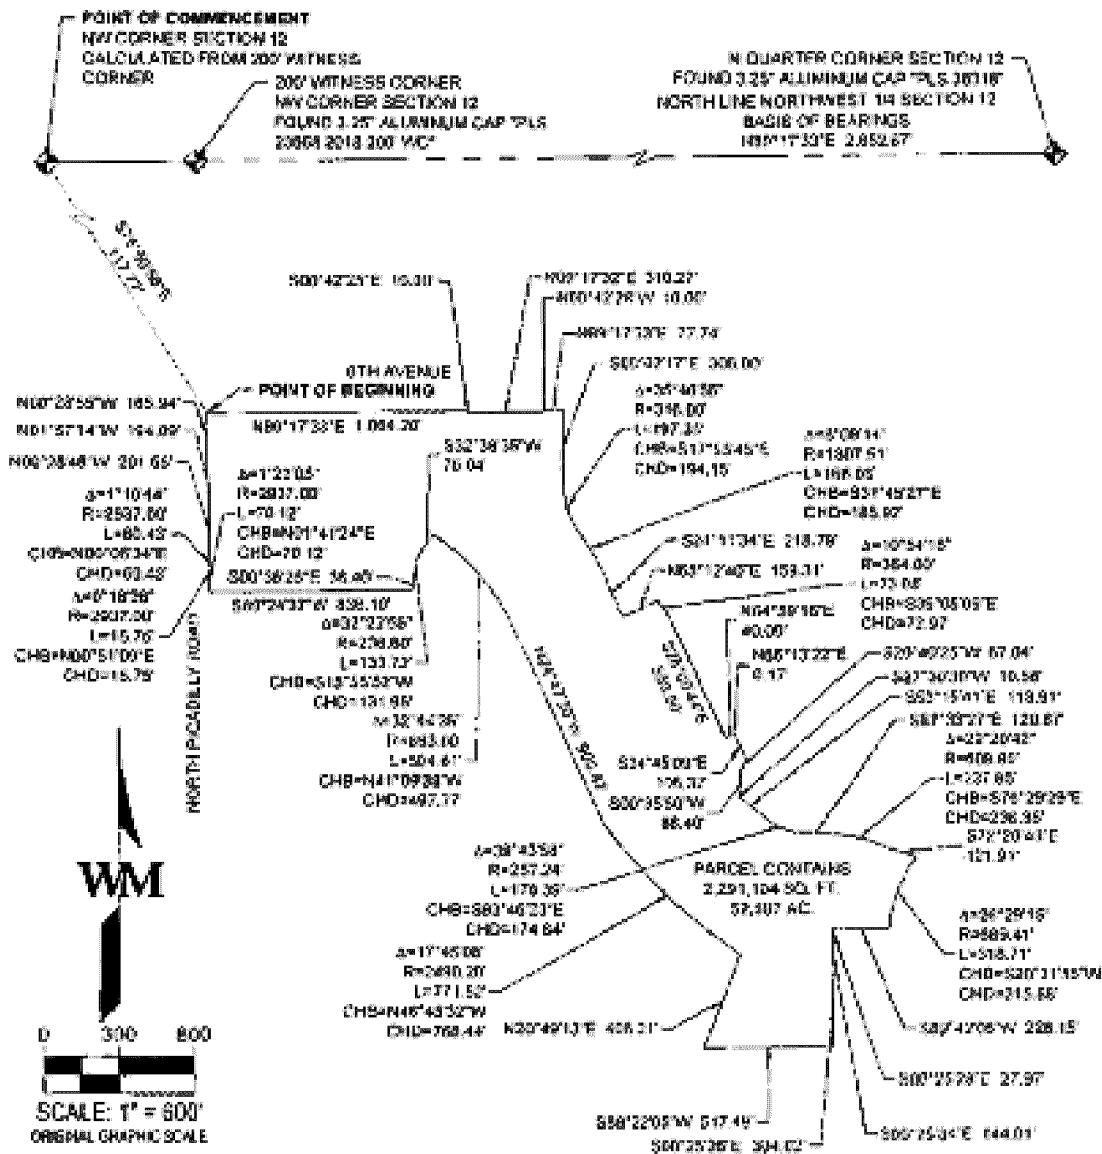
POINT OF COMMENCEMENT
NW CORNER SECTION 12
CALCULATED FROM 200' WITNESS CORNER

200' WITNESS CORNER
NW CORNER SECTION 12
FOUND 3.25" ALUMINUM CAP "PLS 23508 2018 200' WC"

N QUARTER CORNER SECTION 12
FOUND 3.25" ALUMINUM CAP "PLS 38318"
NORTH LINE NORTHWEST 1/4 SECTION 12
BASIS OF BEARINGS
N89°17'33"E 2,652.67'

S16°30'56"E 117.77'

S00°42'27"E 15.30'
N00°17'32"E 310.27'
N00°42'28"W 10.00'
N89°17'33"E 77.74'
S00°42'17"E 306.00'

6TH AVENUE
POINT OF BEGINNING
N89°17'33"E 1,084.20'

N00°23'55"W 165.94'
N01°57'14"W 194.09'
N00°28'46"W 201.65'

Δ=35°40'55"
R=315.00'
L=197.35'
CHB=S17°53'45"E
CHD=194.15'

Δ=8°08'14"
R=1307.51'
L=185.85'
CHB=S31°49'27"E
CHD=185.90'

S32°38'38"W 70.04'

Δ=1°22'05"
R=2937.00'
L=70.12'
CHB=N01°41'24"E
CHD=70.12'

Δ=1°10'44"
R=2537.50'
L=85.43'
CHB=N00°05'34"E
CHD=83.43'

Δ=0°18'28"
R=2937.00'
L=15.76'
CHB=N00°51'00"E
CHD=15.75'

S00°38'28"E 38.40'
S89°24'33"W 838.10'

S24°11'34"E 218.78'
N63°12'40"E 159.31'

Δ=10°54'15"
R=384.00'
L=73.08'
CHB=S05°05'05"E
CHD=72.97'

N64°39'15"E 40.00'
N65°13'22"E 8.17'

Δ=32°23'56"
R=276.80'
L=133.73'
CHB=S13°55'53"W
CHD=131.85'

S21°03'59"E 583.50'

NORTH PICCADILLY ROAD

Δ=32°44'38"
R=883.00
L=504.61'
CHB=N41°09'39"W
CHD=497.77

S20°40'25"W 67.04'
S87°30'30"W 16.58'
S52°15'41"E 119.91'
S87°33'27"E 120.67'

Δ=23°20'42"
R=508.85'
L=237.65'
CHB=S76°29'29"E
CHD=236.35'

S24°45'09"E 106.32'
S00°35'50"W 86.40'

S72°20'41"E 121.91'

N24°57'30"E 900.43'

WM

Δ=38°43'58"
R=257.24'
L=176.36'
CHB=S83°46'23"E
CHD=174.64'

PARCEL CONTAINS
2,291,104 SQ. FT.
52.597 AC.

Δ=17°46'08"
R=2490.20'
L=771.52'
CHB=N46°43'32"W
CHD=768.44'

Δ=36°29'15"
R=569.41'
L=316.71'
CHD=S20°31'55"W
CHD=315.66'

N20°49'13"E 408.31'
S89°42'08"W 228.15'
S00°35'28"E 27.97'

0 300 600
SCALE: 1" = 600'
ORIGINAL GRAPHIC SCALE

S88°22'05"W 517.49'
S00°35'26"E 394.02'
S00°25'34"E 144.01'